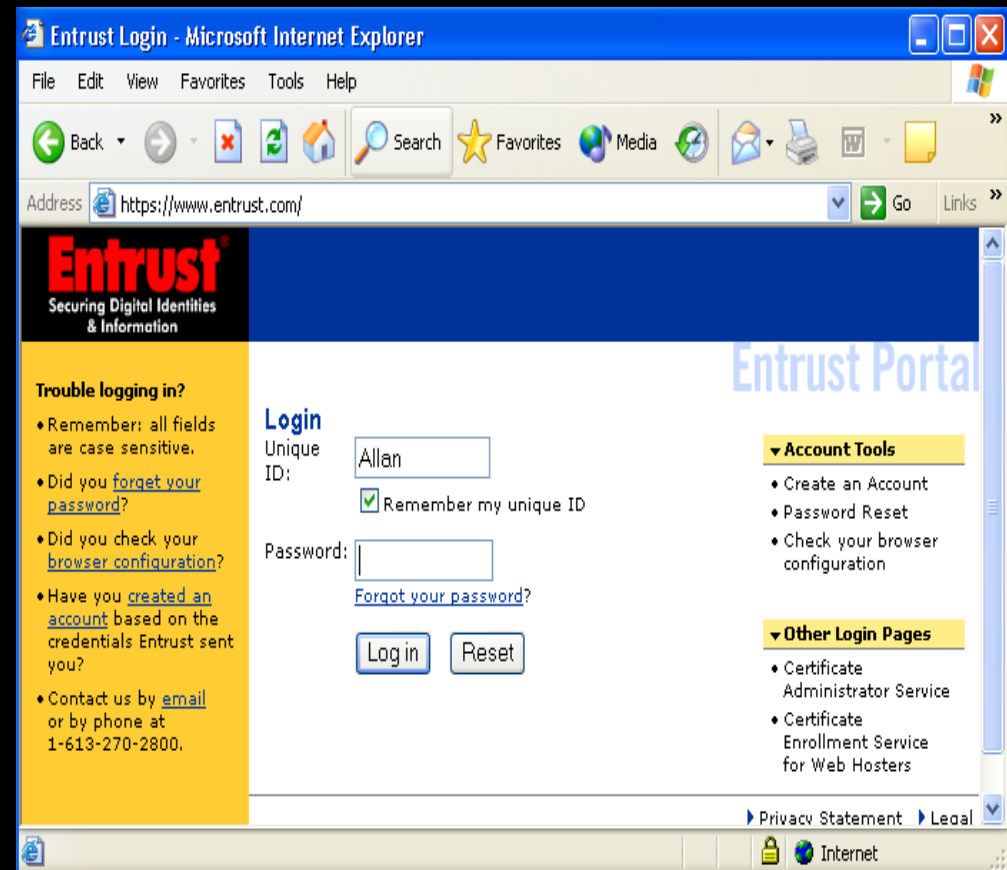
Entrust Login - Microsoft Internet Explorer

File Edit View Favorites Tools Help

Back Search Favorites Media

Address https://www.entrust.com/ Go Links

Entrust®
Securing Digital Identities & Information

Entrust Portal

Trouble logging in?

• Remember: all fields are case sensitive.
• Did you forget your password?
• Did you check your browser configuration?
• Have you created an account based on the credentials Entrust sent you?
• Contact us by email or by phone at 1-613-270-2800.

Login
Unique ID: Allan
Remember my unique ID
Password:
Forgot your password?
Log in Reset

Account Tools
• Create an Account
• Password Reset
• Check your browser configuration

Other Login Pages
• Certificate Administrator Service
• Certificate Enrollment Service for Web Hosters

Privacy Statement Legal

Internet